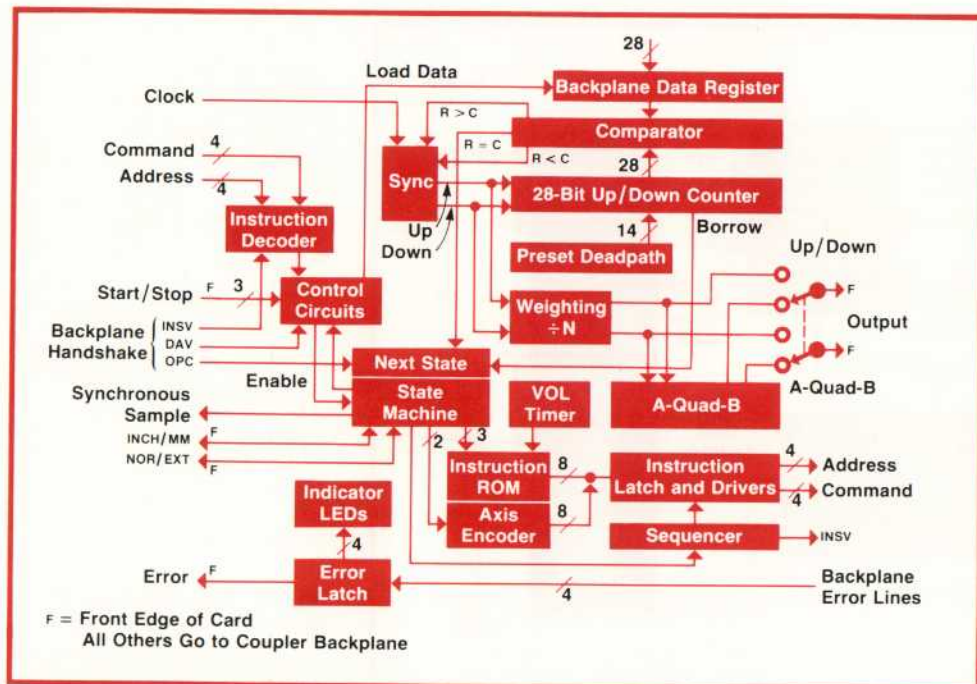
28
Load Data
Backplane Data Register
Clock
R > C
Comparator
Command
4
R = C
Address
4
R < C
Sync
28
28-Bit Up/Down Counter
Instruction Decoder
Up
Down
14
Borrow
Preset Deadpath
Up/Down
Start/Stop
F
3
Control Circuits
Weighting ÷ N
F
Output
Backplane Handshake
INSV
DAV
OPC
Next State
F
Enable
State Machine
A-Quad-B
Synchronous Sample
VOL Timer
A-Quad-B
INCH/MM
F
2
3
NOR/EXT
F
Instruction ROM
8
Instruction Latch and Drivers
4
Address
4
Command
Indicator LEDs
Axis Encoder
8
4
Sequencer
INSV
Error
F
Error Latch
4
Backplane Error Lines
F = Front Edge of Card
All Others Go to Coupler Backplane